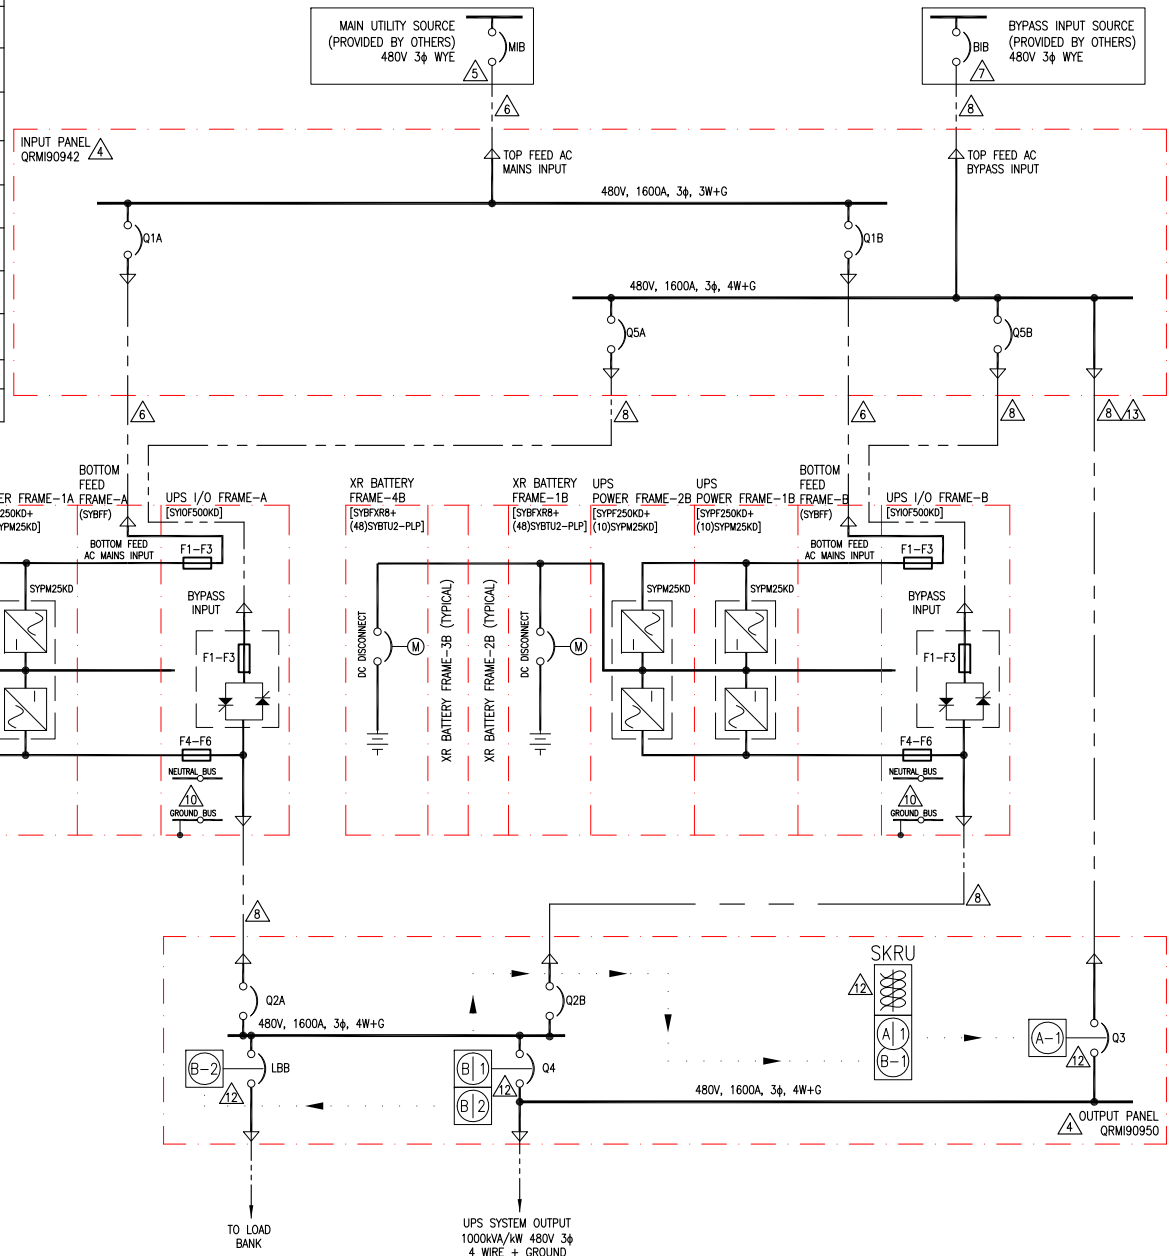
MAIN UTILITY SOURCE (PROVIDED BY OTHERS) 480V 3ϕ WYE

MIB

5

6

BYPASS INPUT SOURCE (PROVIDED BY OTHERS) 480V 3ϕ WYE

BIB

7

8

INPUT PANEL QRMI90942 4

TOP FEED AC MAINS INPUT

TOP FEED AC BYPASS INPUT

480V, 1600A, 3ϕ, 3W+G

Q1A

Q1B

480V, 1600A, 3ϕ, 4W+G

Q5A

Q5B

6

8

6

8

8 13

ER FRAME-1A
250KD+
YPM25KD]

BOTTOM FEED FRAME-A
(SYBFF)

UPS I/O FRAME-A
[SYIOF500KD]

BOTTOM FEED AC MAINS INPUT

F1-F3

SYPM25KD

BYPASS INPUT

F1-F3

F4-F6

NEUTRAL BUS

10

GROUND BUS

XR BATTERY FRAME-4B
[SYBFXR8+ (48)SYBTU2-PLP]

DC DISCONNECT

M

XR BATTERY FRAME-3B (TYPICAL)

XR BATTERY FRAME-2B (TYPICAL)

XR BATTERY FRAME-1B
[SYBFXR8+ (48)SYBTU2-PLP]

DC DISCONNECT

M

UPS POWER FRAME-2B
[SYPF250KD+ (10)SYPM25KD]

UPS POWER FRAME-1B
[SYPF250KD+ (10)SYPM25KD]

SYPM25KD

SYPM25KD

BOTTOM FEED FRAME-B
(SYBFF)

UPS I/O FRAME-B
[SYIOF500KD]

BOTTOM FEED AC MAINS INPUT

F1-F3

BYPASS INPUT

F1-F3

F4-F6

NEUTRAL BUS

10

GROUND BUS

8

8

SKRU

12

Q2A

480V, 1600A, 3ϕ, 4W+G

Q2B

B-2

LBB

12

B 1

B 2

Q4

12

A 1

B-1

A-1

Q3

12

480V, 1600A, 3ϕ, 4W+G

OUTPUT PANEL QRMI90950 4

TO LOAD BANK

UPS SYSTEM OUTPUT 1000kVA/kW 480V 3ϕ 4 WIRE + GROUND